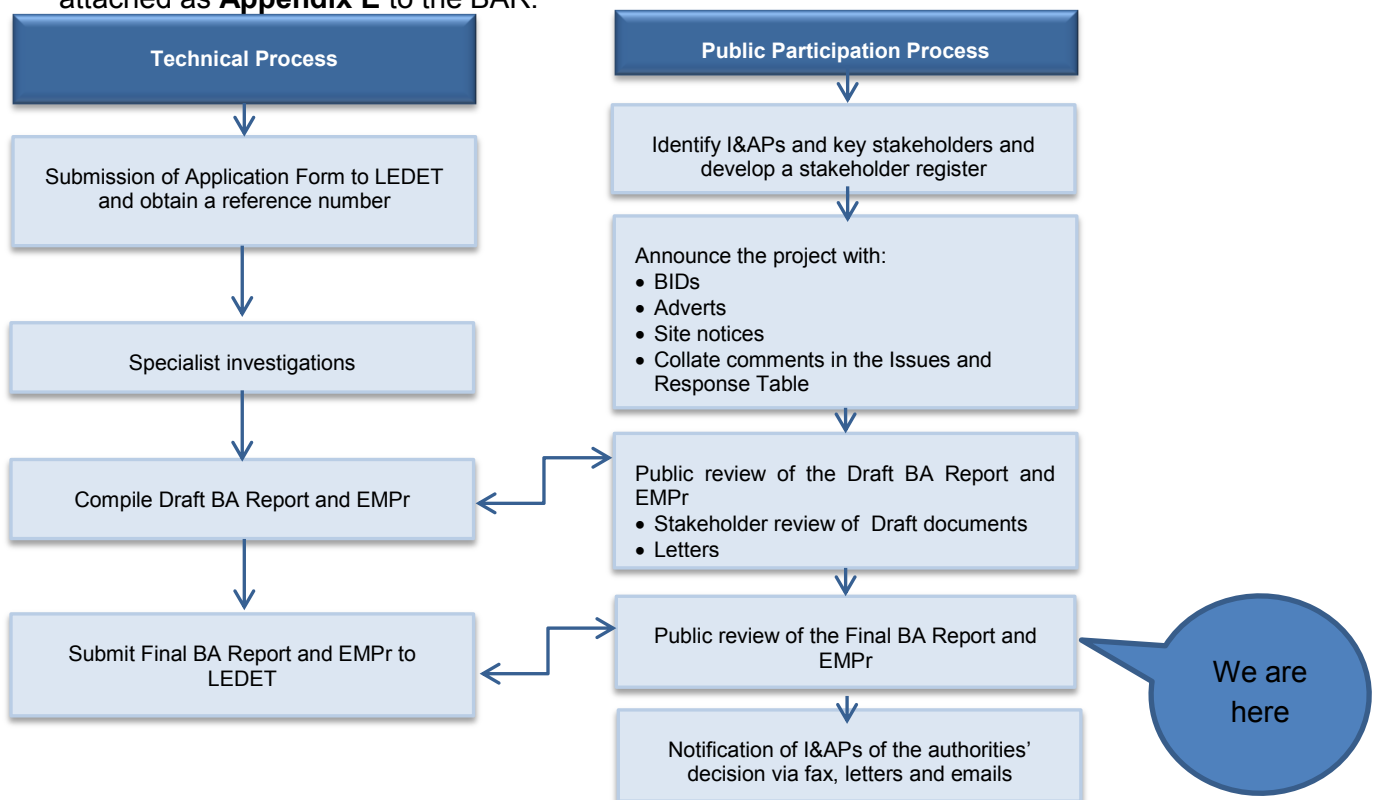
attached as **Appendix E** to the BAR.

Technical Process

Submission of Application Form to LEDET and obtain a reference number

Specialist investigations

Compile Draft BA Report and EMPr

Submit Final BA Report and EMPr to LEDET

Public Participation Process

Identify I&APs and key stakeholders and develop a stakeholder register

Announce the project with:
• BIDs
• Adverts
• Site notices
• Collate comments in the Issues and Response Table

Public review of the Draft BA Report and EMPr
• Stakeholder review of Draft documents
• Letters

Public review of the Final BA Report and EMPr

Notification of I&APs of the authorities' decision via fax, letters and emails

We are here